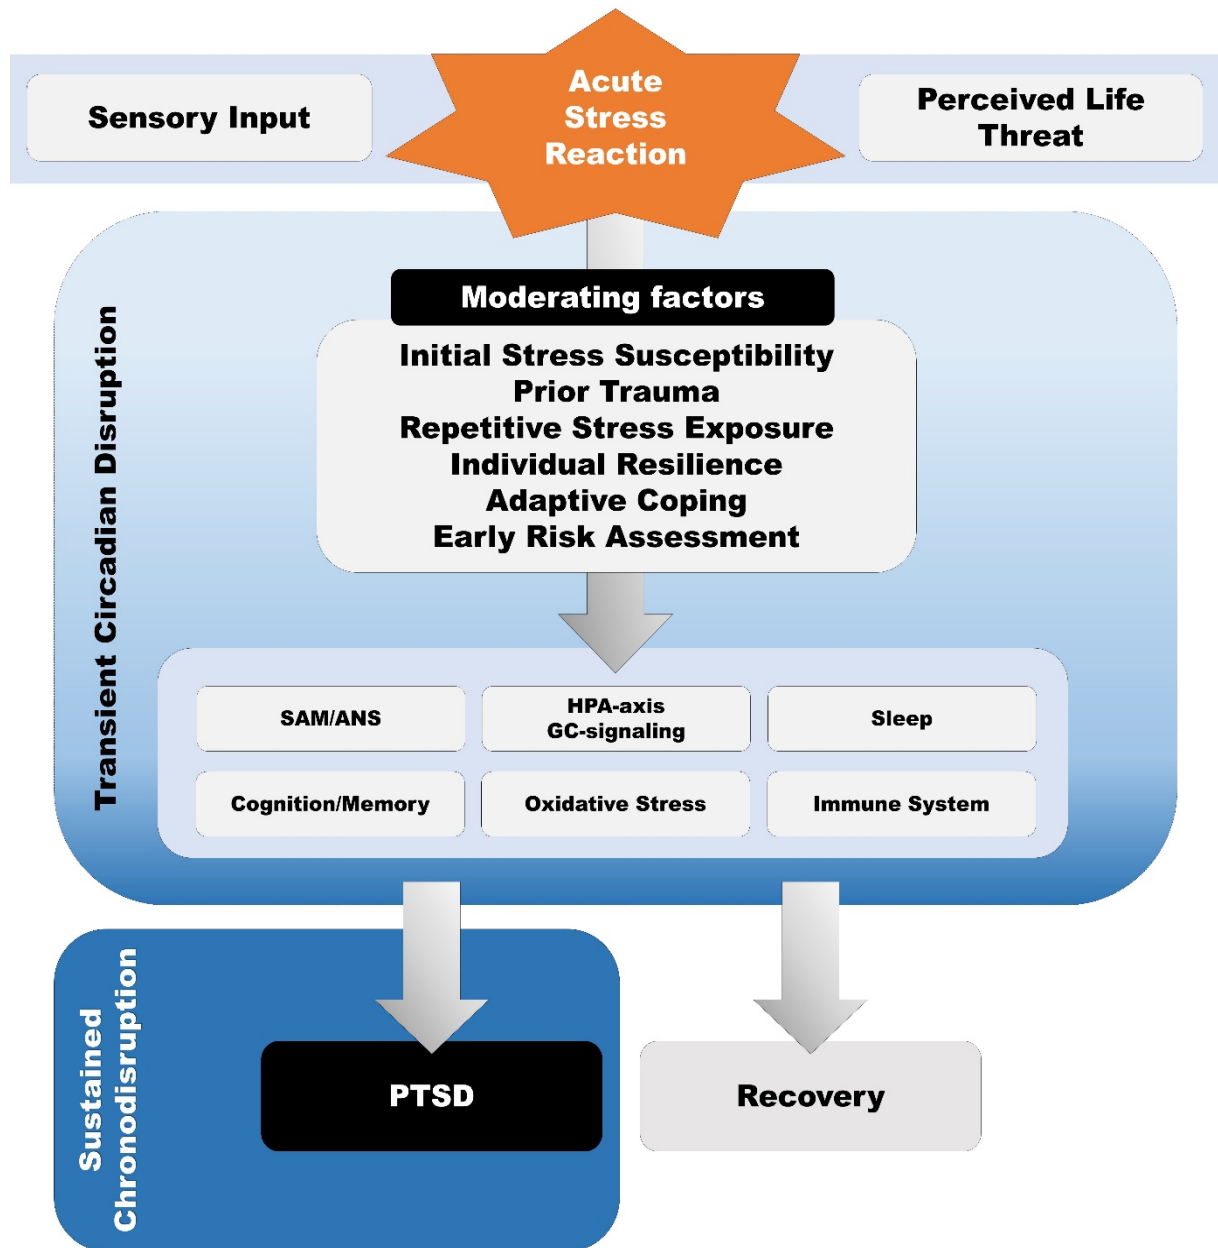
Sensory Input

Acute Stress Reaction

Perceived Life Threat

Transient Circadian Disruption

Moderating factors

Initial Stress Susceptibility
Prior Trauma
Repetitive Stress Exposure
Individual Resilience
Adaptive Coping
Early Risk Assessment

| SAM/ANS | HPA-axis GC-signaling | Sleep |
|---|---|---|
| Cognition/Memory | Oxidative Stress | Immune System |

Sustained Chronodisruption

PTSD

Recovery